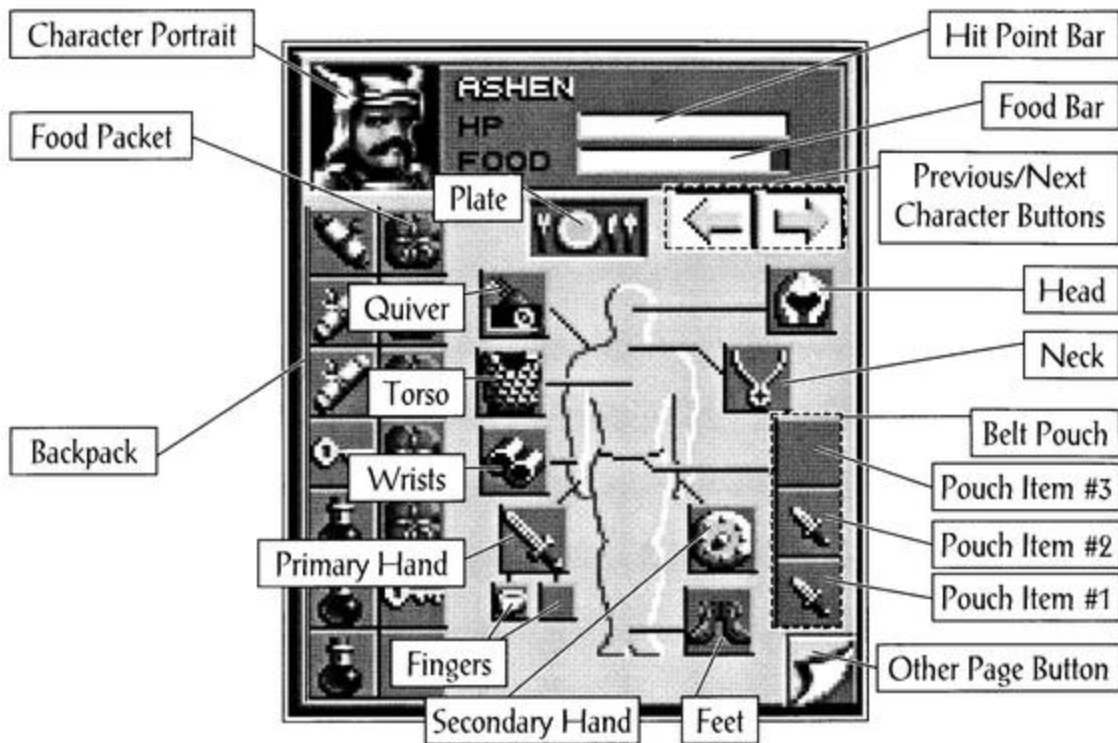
Character Portrait
Hit Point Bar
ASHEN
HP
FOOD
Food Bar
Food Packet
Plate
Previous/Next Character Buttons
Quiver
Head
Neck
Torso
Belt Pouch
Backpack
Wrists
Pouch Item #3
Pouch Item #2
Primary Hand
Pouch Item #1
Fingers
Other Page Button
Secondary Hand
Feet